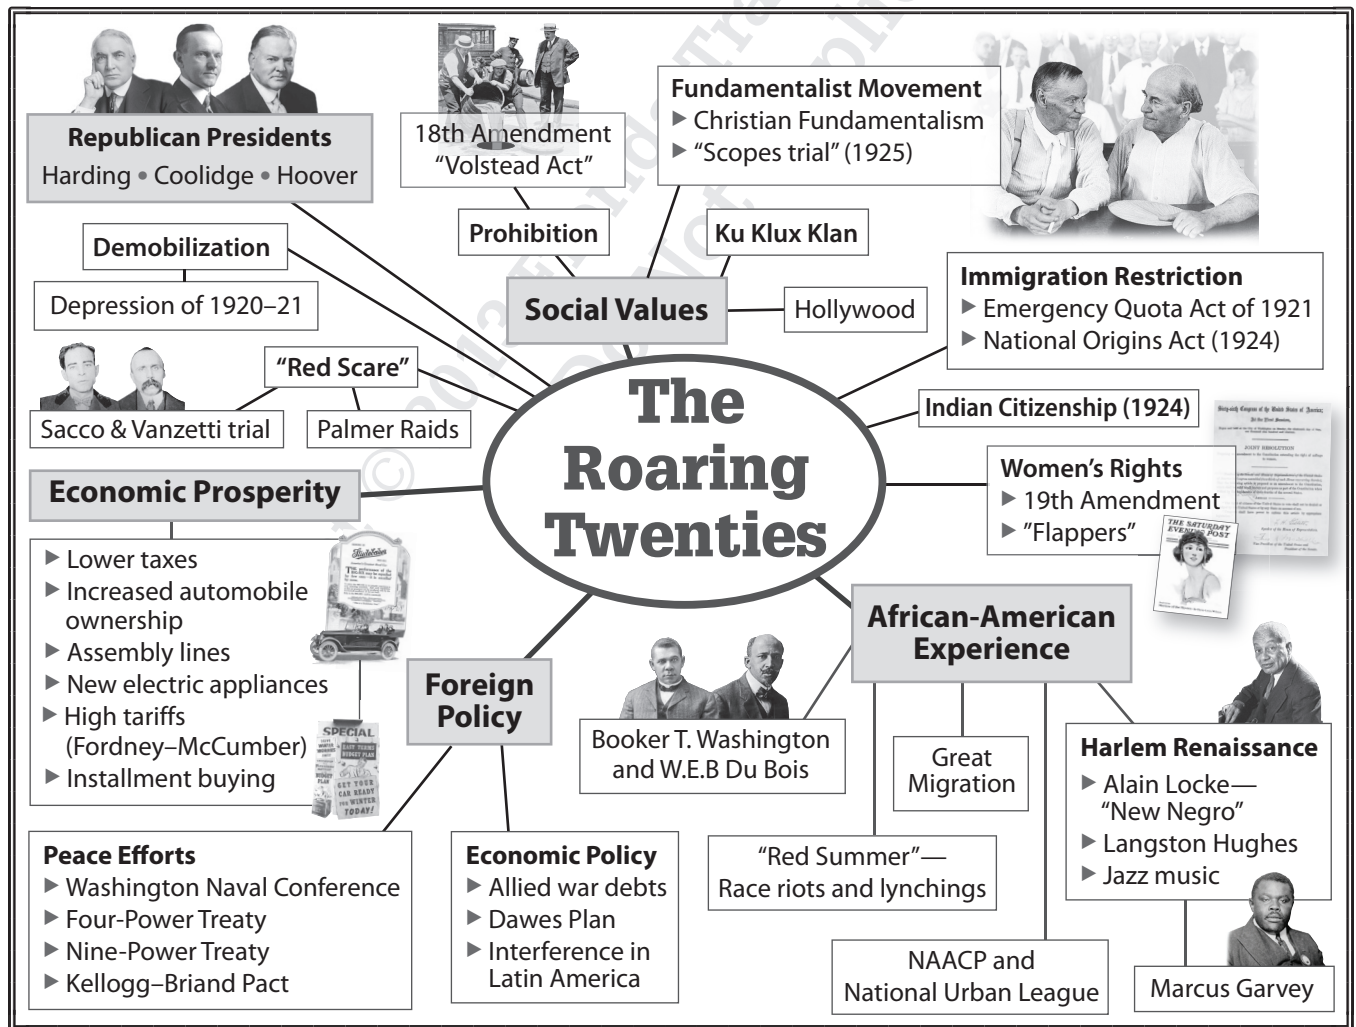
The Roaring Twenties

Republican Presidents
Harding • Coolidge • Hoover

18th Amendment
"Volstead Act"

Fundamentalist Movement
▶ Christian Fundamentalism
▶ "Scopes trial" (1925)

Demobilization

Depression of 1920–21

Prohibition

Ku Klux Klan

Social Values

Hollywood

Immigration Restriction
▶ Emergency Quota Act of 1921
▶ National Origins Act (1924)

"Red Scare"

Sacco & Vanzetti trial

Palmer Raids

Indian Citizenship (1924)

Women's Rights
▶ 19th Amendment
▶ "Flappers"

Economic Prosperity
▶ Lower taxes
▶ Increased automobile ownership
▶ Assembly lines
▶ New electric appliances
▶ High tariffs (Fordney–McCumber)
▶ Installment buying

Foreign Policy

Booker T. Washington and W.E.B Du Bois

African-American Experience

Great Migration

Harlem Renaissance
▶ Alain Locke—"New Negro"
▶ Langston Hughes
▶ Jazz music

Peace Efforts
▶ Washington Naval Conference
▶ Four-Power Treaty
▶ Nine-Power Treaty
▶ Kellogg–Briand Pact

Economic Policy
▶ Allied war debts
▶ Dawes Plan
▶ Interference in Latin America

"Red Summer"—
Race riots and lynchings

NAACP and National Urban League

Marcus Garvey